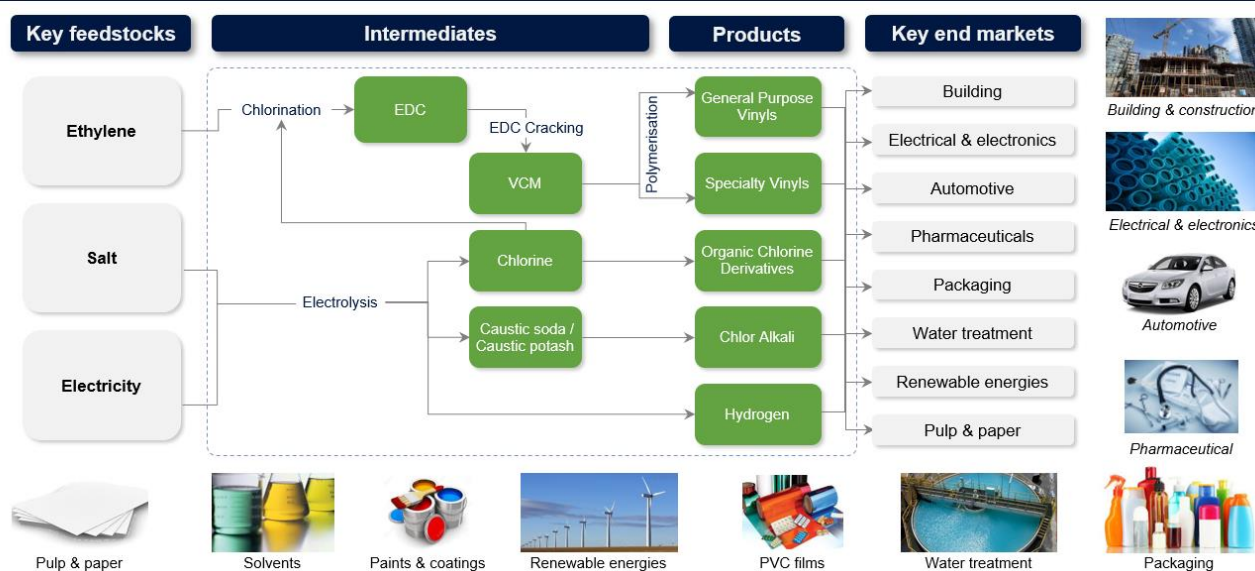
Key feedstocks

Intermediates

Products

Key end markets

Ethylene

Salt

Electricity

Chlorination

EDC

EDC Cracking

VCM

Polymerisation

Chlorine

Electrolysis

Caustic soda / Caustic potash

General Purpose Vinyls

Specialty Vinyls

Organic Chlorine Derivatives

Chlor Alkali

Hydrogen

Building

Electrical & electronics

Automotive

Pharmaceuticals

Packaging

Water treatment

Renewable energies

Pulp & paper

Building & construction

Electrical & electronics

Automotive

Pharmaceutical

Pulp & paper

Solvents

Paints & coatings

Renewable energies

PVC films

Water treatment

Packaging